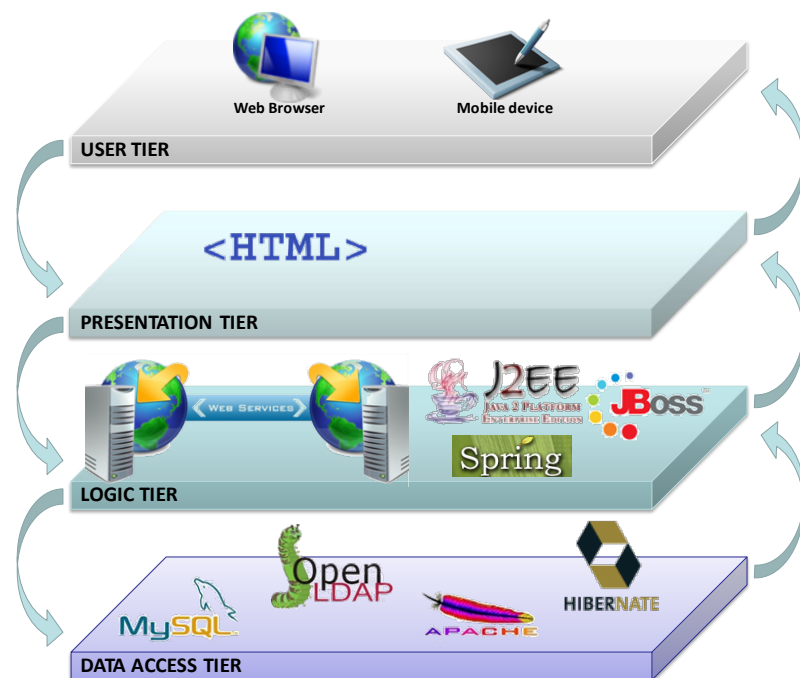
Web Browser

Mobile device

USER TIER

<HTML>

PRESENTATION TIER

WEB SERVICES

J2EE
JAVA 2 PLATFORM ENTERPRISE EDITION

JBoss

Spring

LOGIC TIER

MySQL

Open LDAP

APACHE

HIBERNATE

DATA ACCESS TIER